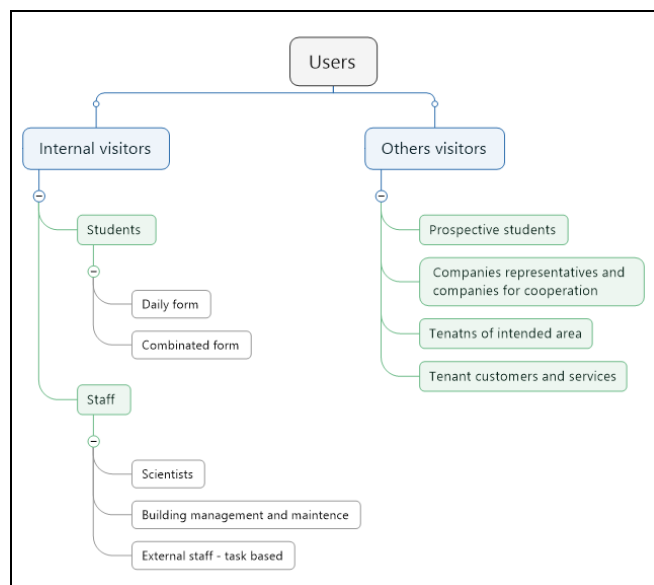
Users

Internal visitors

Students

Daily form

Combinated form

Staff

Scientists

Building management and maintence

External staff - task based

Others visitors

Prospective students

Companies representatives and companies for cooperation

Tenatns of intended area

Tenant customers and services